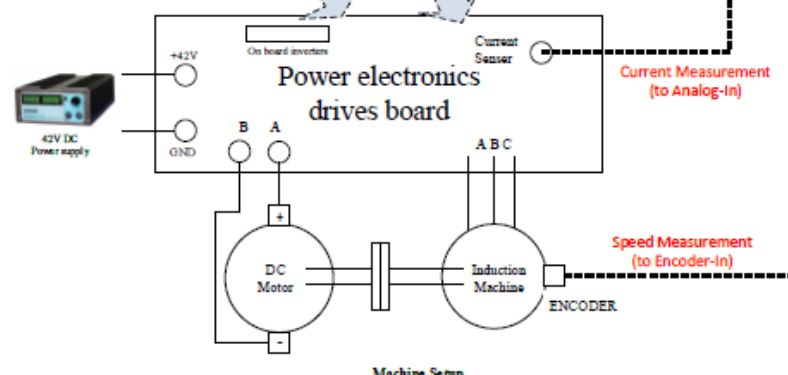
On board inverters

+42V

Current Sensor

Power electronics drives board

Current Measurement (to Analog-In)

42V DC Power supply

GND

B

A

A B C

+

DC Motor

-

Induction Machine

Speed Measurement (to Encoder-In)

ENCODER

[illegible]